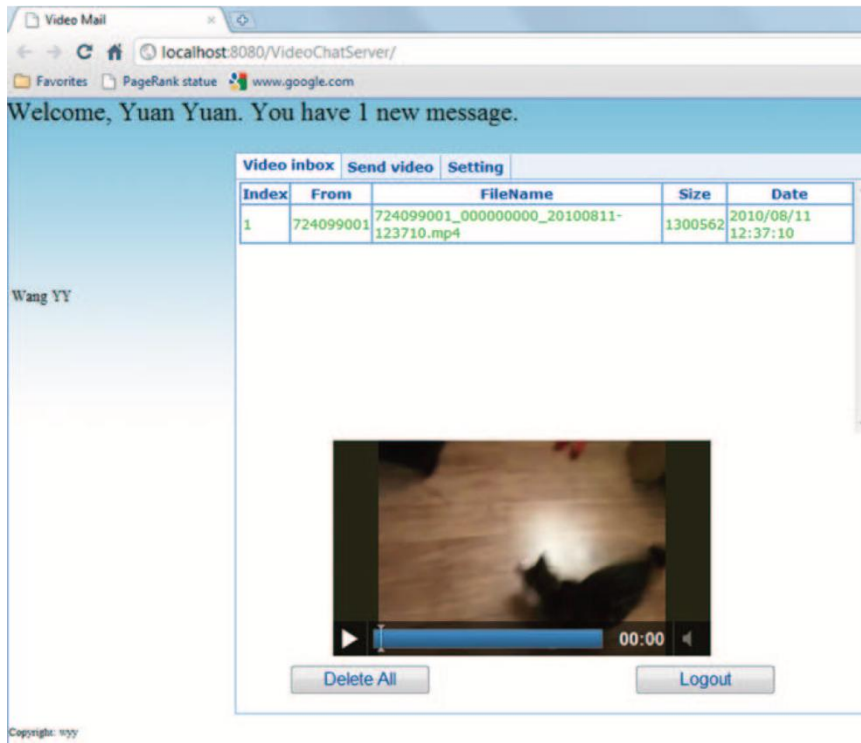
Video Mail ×

localhost:8080/VideoChatServer/

Favorites PageRank statue www.google.com

Welcome, Yuan Yuan. You have 1 new message.

Video inbox Send video Setting

| Index | From | FileName | Size | Date |
|---|---|---|---|---|
| 1 | 724099001 | 724099001_000000000_20100811-123710.mp4 | 1300562 | 2010/08/11 12:37:10 |

Wang YY

00:00

Delete All

Logout

Copyright: wyy